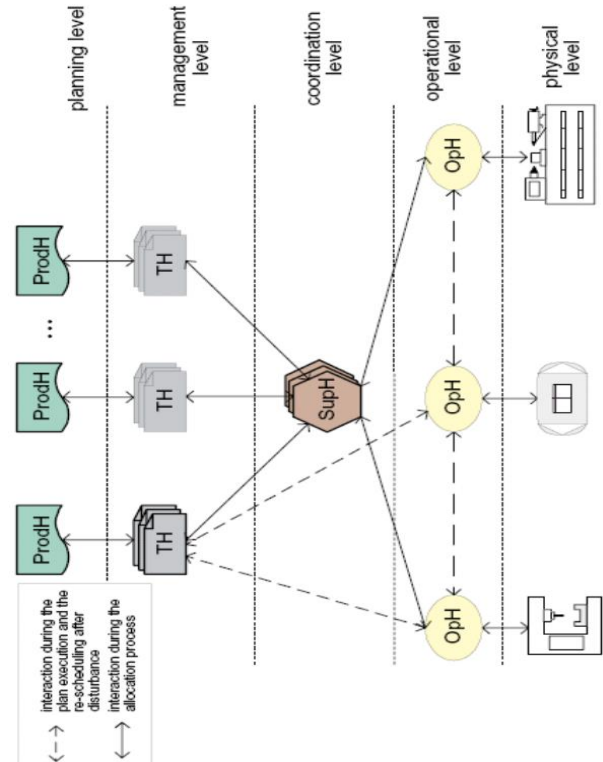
planning level

management level

coordination level

operational level

physical level

ProdH

ProdH

ProdH

...

TH

TH

TH

SupH

OpH

OpH

OpH

interaction during the plan execution and the re-scheduling after disturbance

interaction during the allocation process